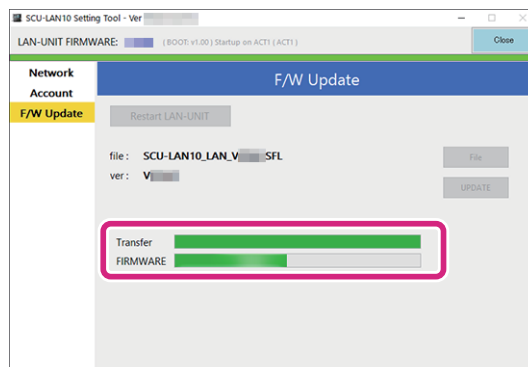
SCU-LAN10 Setting Tool - Ver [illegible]

LAN-UNIT FIRMWARE: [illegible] ( BOOT: v1.00 ) Startup on ACT1 ( ACT1 )

Close

Network
Account
F/W Update

F/W Update

Restart LAN-UNIT

file : SCU-LAN10_LAN_V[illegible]SFL
ver : V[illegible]

File

UPDATE

Transfer
FIRMWARE